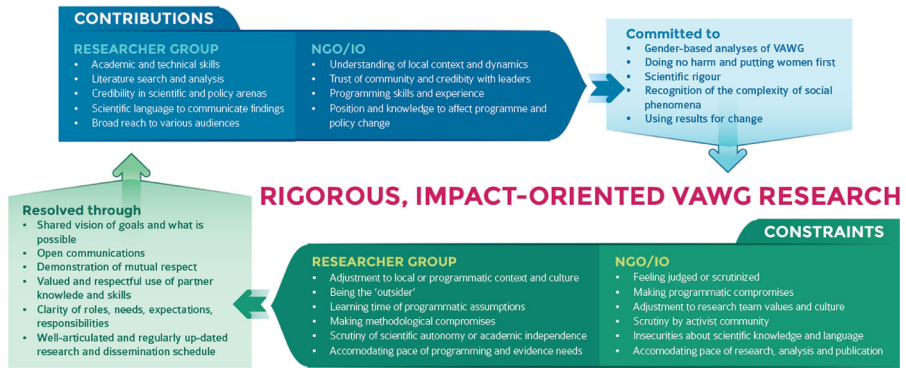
CONTRIBUTIONS

RESEARCHER GROUP
- Academic and technical skills
- Literature search and analysis
- Credibility in scientific and policy arenas
- Scientific language to communicate findings
- Broad reach to various audiences

NGO/IO
- Understanding of local context and dynamics
- Trust of community and credibility with leaders
- Programming skills and experience
- Position and knowledge to affect programme and policy change

Committed to
- Gender-based analyses of VAWG
- Doing no harm and putting women first
- Scientific rigour
- Recognition of the complexity of social phenomena
- Using results for change

RIGOROUS, IMPACT-ORIENTED VAWG RESEARCH

Resolved through
- Shared vision of goals and what is possible
- Open communications
- Demonstration of mutual respect
- Valued and respectful use of partner knowlede and skills
- Clarity of roles, needs, expectations, responsibilities
- Well-articulated and regularly up-dated research and dissemination schedule

CONSTRAINTS

RESEARCHER GROUP
- Adjustment to local or programmatic context and culture
- Being the 'outsider'
- Learning time of programmatic assumptions
- Making methodological compromises
- Scrutiny of scientific autonomy or academic independence
- Accomodating pace of programming and evidence needs

NGO/IO
- Feeling judged or scrutinized
- Making programmatic compromises
- Adjustment to research team values and culture
- Scrutiny by activist community
- Insecurities about scientific knowledge and language
- Accomodating pace of research, analysis and publication